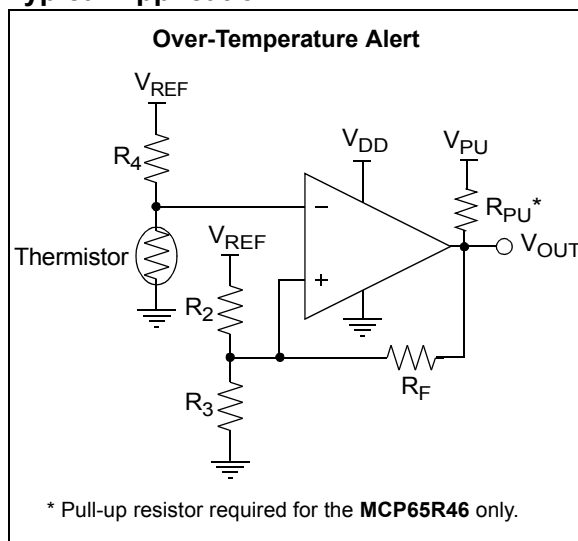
Typical Application

Over-Temperature Alert

$V_{REF}$

$R_4$

$V_{DD}$

$V_{PU}$

$R_{PU}$*

−

Thermistor

$V_{REF}$

+

$V_{OUT}$

$R_2$

$R_F$

$R_3$

* Pull-up resistor required for the **MCP65R46** only.